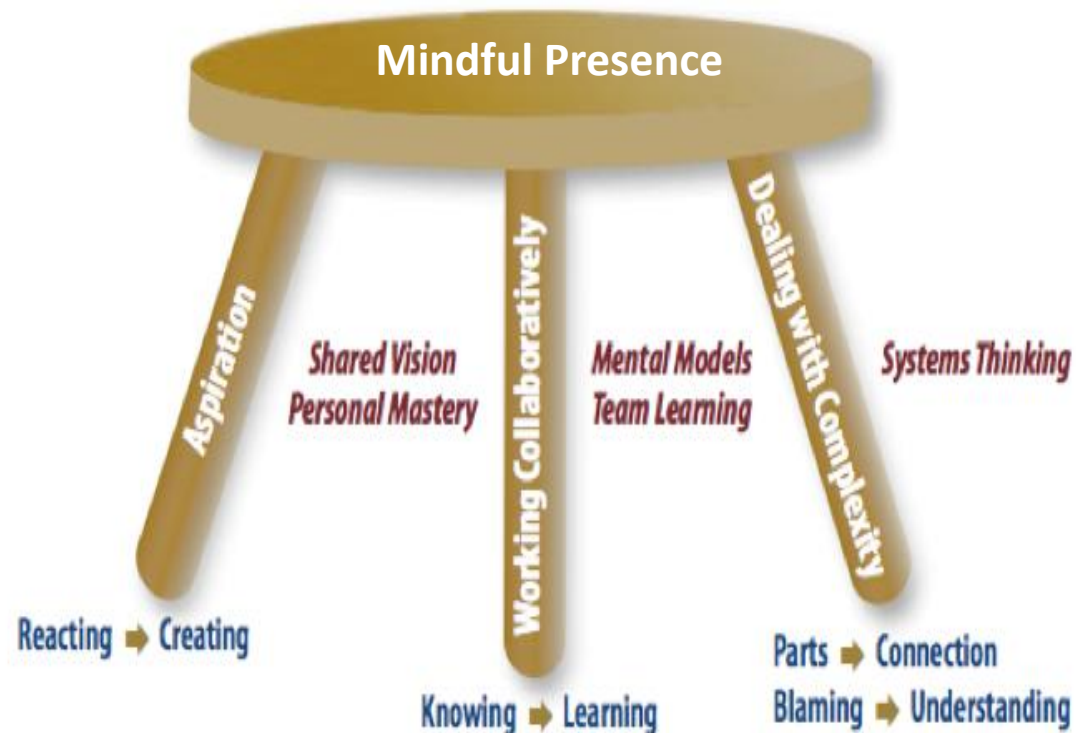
Mindful Presence

Aspiration

Shared Vision
Personal Mastery

Working Collaboratively

Mental Models
Team Learning

Dealing with Complexity

Systems Thinking

Reacting ➡ Creating

Knowing ➡ Learning

Parts ➡ Connection
Blaming ➡ Understanding